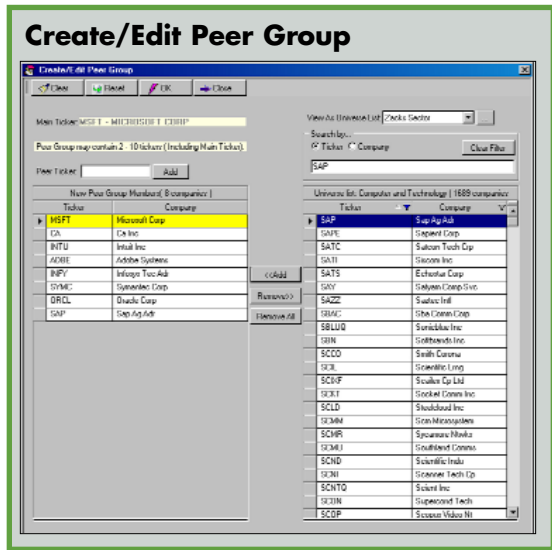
Create/Edit Peer Group

Create/Edit Peer Group

Clear Reset OK Close

Main Ticker: MSFT - MICROSOFT CORP

Peer Group may contain 2 - 10 tickers (Including Main Ticker).

Peer Ticker: Add

New Peer Group Members ( 8 companies )

| Ticker | Company |
|---|---|
| MSFT | Microsoft Corp |
| CA | Ca Inc |
| INTU | Intuit Inc |
| ADBE | Adobe Systems |
| INFY | Infosys Tec Adr |
| SYMC | Symantec Corp |
| ORCL | Oracle Corp |
| SAP | Sap Ag Adr |

<<Add

Remove>>

Remove All

View As Universe List: Zacks Sector

Search by...

Ticker Company

Clear Filter

SAP

Universe list: Computer and Technology ( 1689 companies )

| Ticker | Company |
|---|---|
| SAP | Sap Ag Adr |
| SAPE | Sapient Corp |
| SATC | Satcon Tech Crp |
| SATI | Sircom Inc |
| SATS | Echostar Corp |
| SAY | Satyam Comp Svc |
| SAZZ | Saztec Intl |
| SBAC | Sba Comm Corp |
| SBLUQ | Sonicblue Inc |
| SBN | Softbrands Inc |
| SCCO | Smith Corona |
| SCIL | Scientific Lrng |
| SCKF | Scailex Cp Ltd |
| SCKT | Socket Comm Inc |
| SCLD | Steelcloud Inc |
| SCMM | Scm Microsystem |
| SCMR | Sycamore Ntwks |
| SCMU | Southland Comms |
| SCND | Scientific Indu |
| SCNI | Scanner Tech Cp |
| SCNTQ | Scient Inc |
| SCON | Superconil Tech |
| SCOP | Scopus Video Nt |